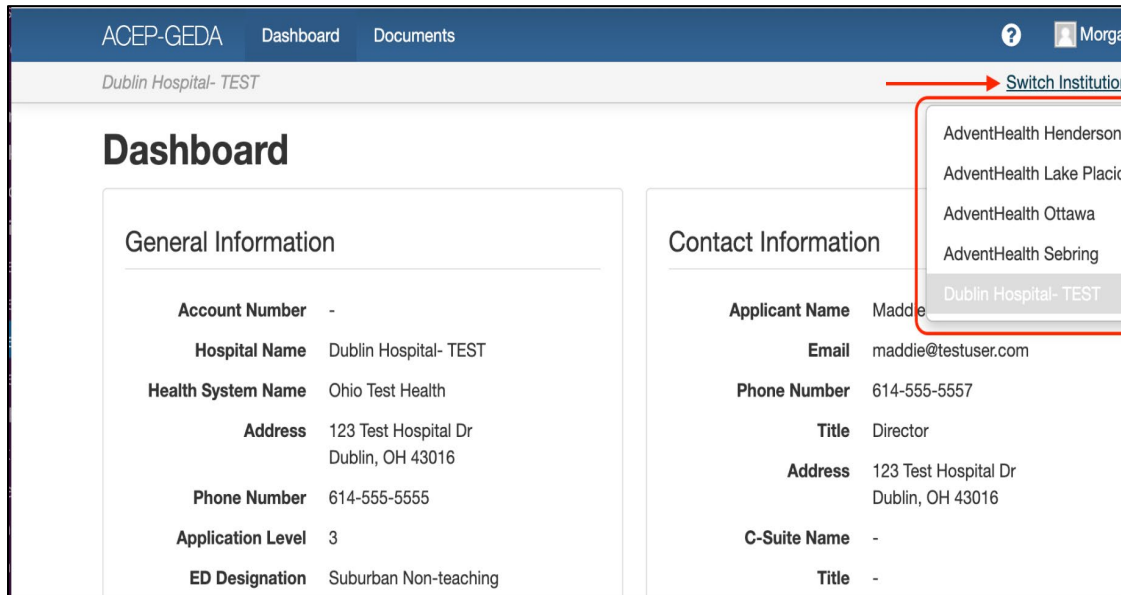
ACEP-GEDA Dashboard Documents

? Morga

Dublin Hospital- TEST

Switch Institutio

AdventHealth Henderson
AdventHealth Lake Placid
AdventHealth Ottawa
AdventHealth Sebring
Dublin Hospital- TEST

Dashboard

General Information

| | |
|---|---|
| Account Number | - |
| Hospital Name | Dublin Hospital- TEST |
| Health System Name | Ohio Test Health |
| Address | 123 Test Hospital Dr Dublin, OH 43016 |
| Phone Number | 614-555-5555 |
| Application Level | 3 |
| ED Designation | Suburban Non-teaching |

Contact Information

| | |
|---|---|
| Applicant Name | Maddie |
| Email | maddie@testuser.com |
| Phone Number | 614-555-5557 |
| Title | Director |
| Address | 123 Test Hospital Dr Dublin, OH 43016 |
| C-Suite Name | - |
| Title | - |